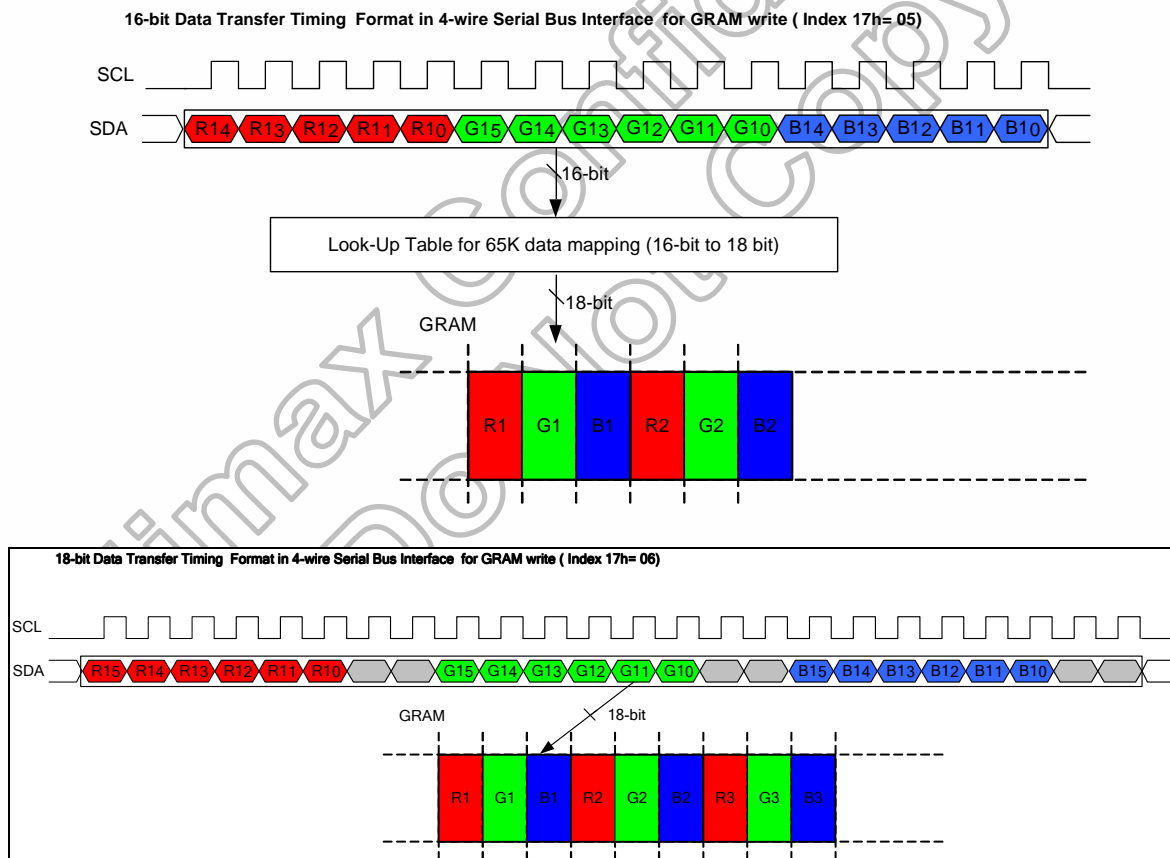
16-bit Data Transfer Timing Format in 4-wire Serial Bus Interface for GRAM write ( Index 17h= 05)

SCL

SDA

R14 R13 R12 R11 R10 G15 G14 G13 G12 G11 G10 B14 B13 B12 B11 B10

16-bit

Look-Up Table for 65K data mapping (16-bit to 18 bit)

18-bit

GRAM

| R1 | G1 | B1 | R2 | G2 | B2 |
|---|---|---|---|---|---|

18-bit Data Transfer Timing Format in 4-wire Serial Bus Interface for GRAM write ( Index 17h= 06)

SCL

SDA

R15 R14 R13 R12 R11 R10 G15 G14 G13 G12 G11 G10 B15 B14 B13 B12 B11 B10

GRAM

18-bit

| R1 | G1 | B1 | R2 | G2 | B2 | R3 | G3 | B3 |
|---|---|---|---|---|---|---|---|---|